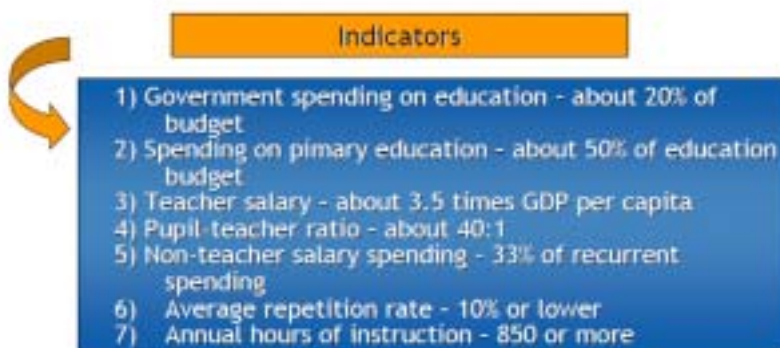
Indicators

1) Government spending on education - about 20% of budget
2) Spending on pimary education - about 50% of education budget
3) Teacher salary - about 3.5 times GDP per capita
4) Pupil-teacher ratio - about 40:1
5) Non-teacher salary spending - 33% of recurrent spending
6) Average repetition rate - 10% or lower
7) Annual hours of instruction - 850 or more